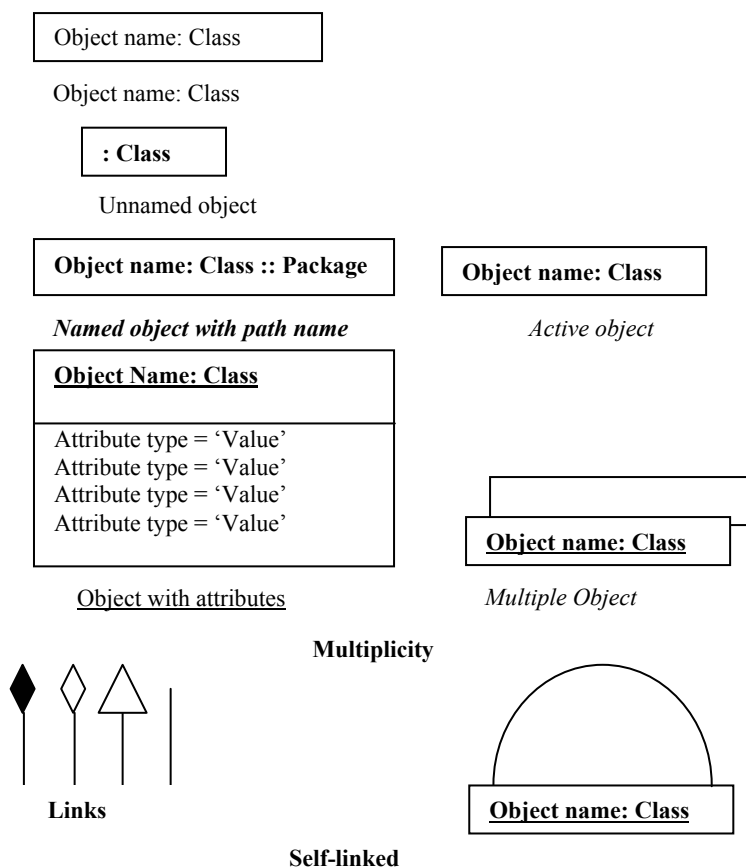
Object name: Class

Object name: Class

: Class

Unnamed object

Object name: Class :: Package

Object name: Class

Named object with path name

Active object

Object Name: Class

Attribute type = 'Value'
Attribute type = 'Value'
Attribute type = 'Value'
Attribute type = 'Value'

Object name: Class

Object with attributes

Multiple Object

Multiplicity

Links

Object name: Class

Self-linked